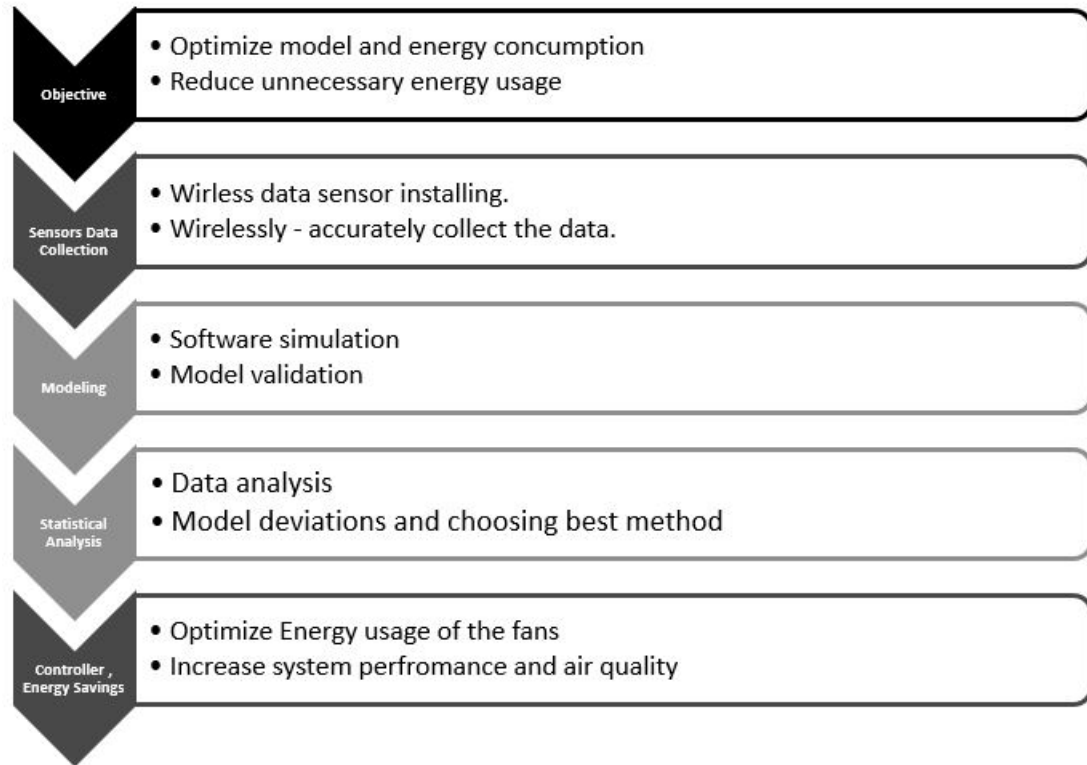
Objective

• Optimize model and energy concumption
• Reduce unnecessary energy usage

Sensors Data Collection

• Wirless data sensor installing.
• Wirelessly - accurately collect the data.

Modeling

• Software simulation
• Model validation

Statistical Analysis

• Data analysis
• Model deviations and choosing best method

Controller , Energy Savings

• Optimize Energy usage of the fans
• Increase system perfromance and air quality